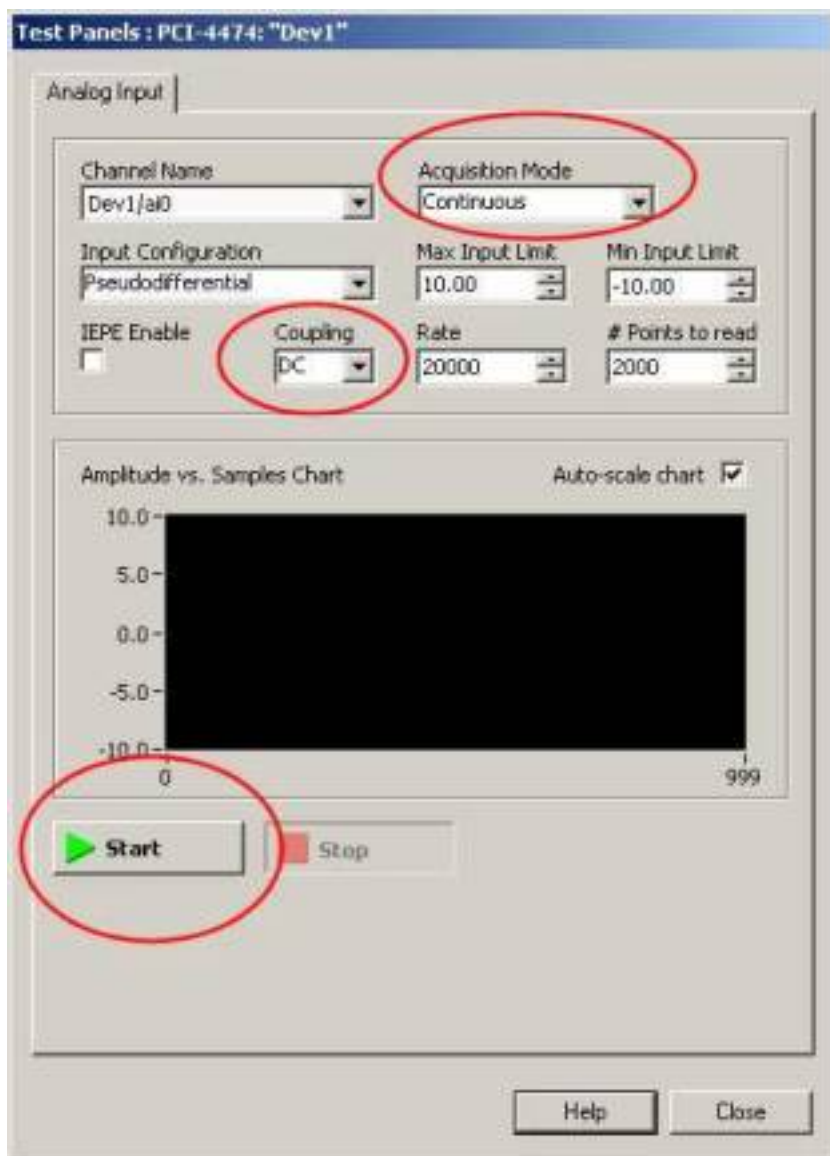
Test Panels : PCI-4474: "Dev1"

Analog Input

Channel Name
Dev1/ai0

Acquisition Mode
Continuous

Input Configuration
Pseudodifferential

Max Input Limit
10.00

Min Input Limit
-10.00

IEPE Enable

Coupling
DC

Rate
20000

# Points to read
2000

Amplitude vs. Samples Chart

Auto-scale chart

10.0
5.0
0.0
-5.0
-10.0
0
999

Start

Stop

Help

Close